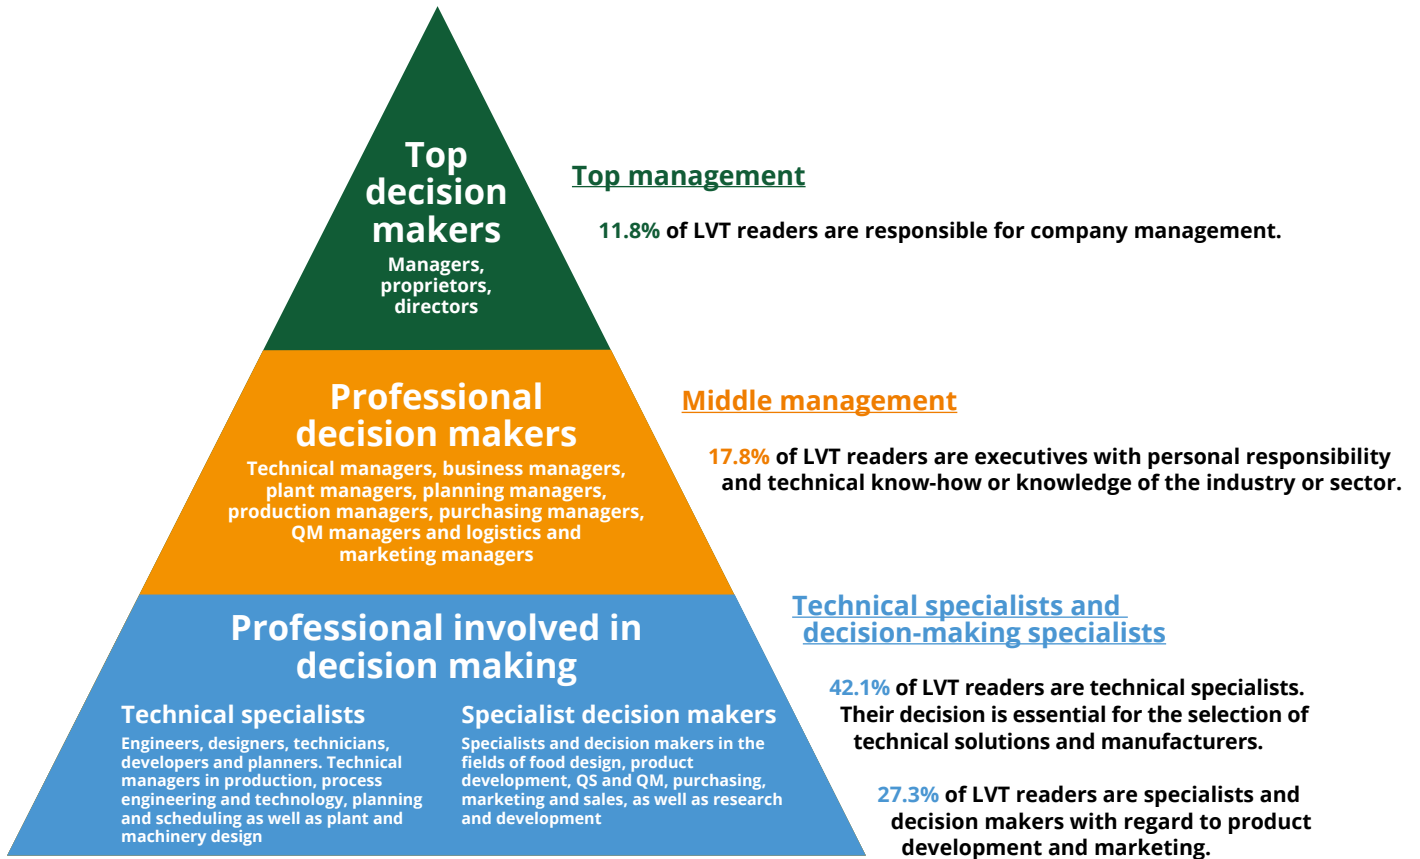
Top decision makers
Managers, proprietors, directors

Professional decision makers
Technical managers, business managers, plant managers, planning managers, production managers, purchasing managers, QM managers and logistics and marketing managers

Professional involved in decision making

Technical specialists
Engineers, designers, technicians, developers and planners. Technical managers in production, process engineering and technology, planning and scheduling as well as plant and machinery design

Specialist decision makers
Specialists and decision makers in the fields of food design, product development, QS and QM, purchasing, marketing and sales, as well as research and development

Top management

11.8% of LVT readers are responsible for company management.

Middle management

17.8% of LVT readers are executives with personal responsibility and technical know-how or knowledge of the industry or sector.

Technical specialists and decision-making specialists

42.1% of LVT readers are technical specialists. Their decision is essential for the selection of technical solutions and manufacturers.

27.3% of LVT readers are specialists and decision makers with regard to product development and marketing.